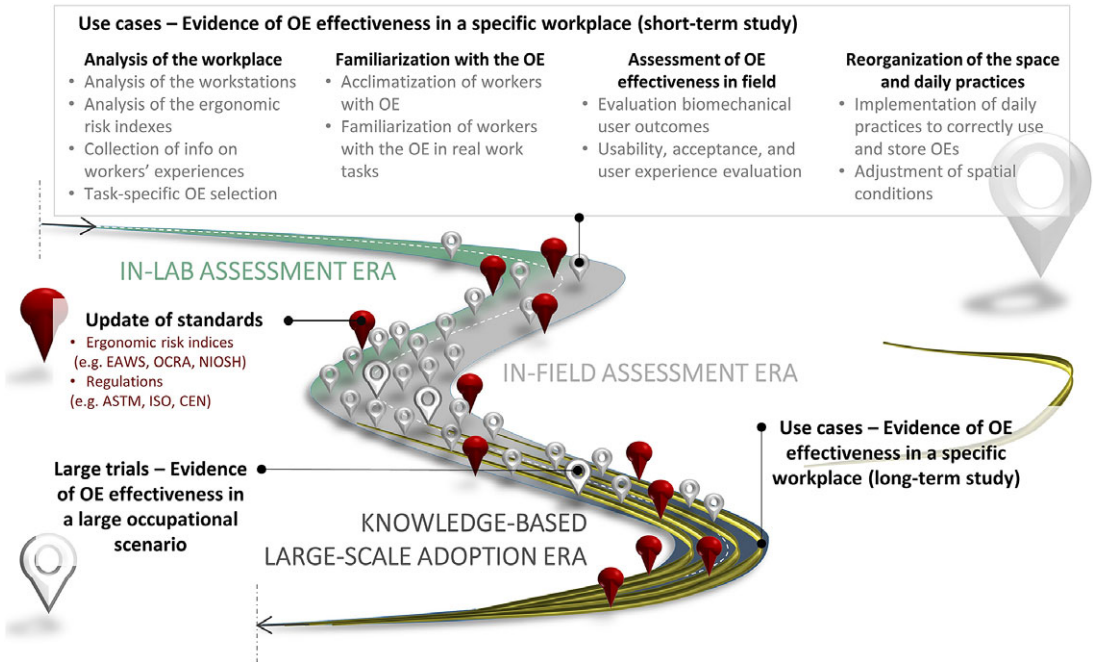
Use cases – Evidence of OE effectiveness in a specific workplace (short-term study)

Analysis of the workplace
• Analysis of the workstations
• Analysis of the ergonomic risk indexes
• Collection of info on workers' experiences
• Task-specific OE selection

Familiarization with the OE
• Acclimatization of workers with OE
• Familiarization of workers with the OE in real work tasks

Assessment of OE effectiveness in field
• Evaluation biomechanical user outcomes
• Usability, acceptance, and user experience evaluation

Reorganization of the space and daily practices
• Implementation of daily practices to correctly use and store OEs
• Adjustment of spatial conditions

IN-LAB ASSESSMENT ERA

Update of standards
• Ergonomic risk indices (e.g. EAWS, OCRA, NIOSH)
• Regulations (e.g. ASTM, ISO, CEN)

IN-FIELD ASSESSMENT ERA

Use cases – Evidence of OE effectiveness in a specific workplace (long-term study)

Large trials – Evidence of OE effectiveness in a large occupational scenario

KNOWLEDGE-BASED LARGE-SCALE ADOPTION ERA